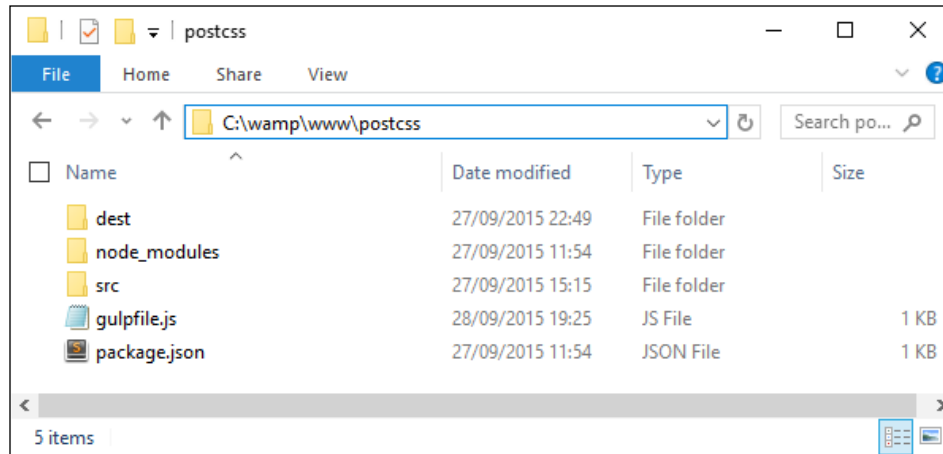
postcss

File | Home | Share | View

C:\wamp\www\postcss

Search po...

| Name | Date modified | Type | Size |
|---|---|---|---|
| dest | 27/09/2015 22:49 | File folder | |
| node_modules | 27/09/2015 11:54 | File folder | |
| src | 27/09/2015 15:15 | File folder | |
| gulpfile.js | 28/09/2015 19:25 | JS File | 1 KB |
| package.json | 27/09/2015 11:54 | JSON File | 1 KB |

5 items